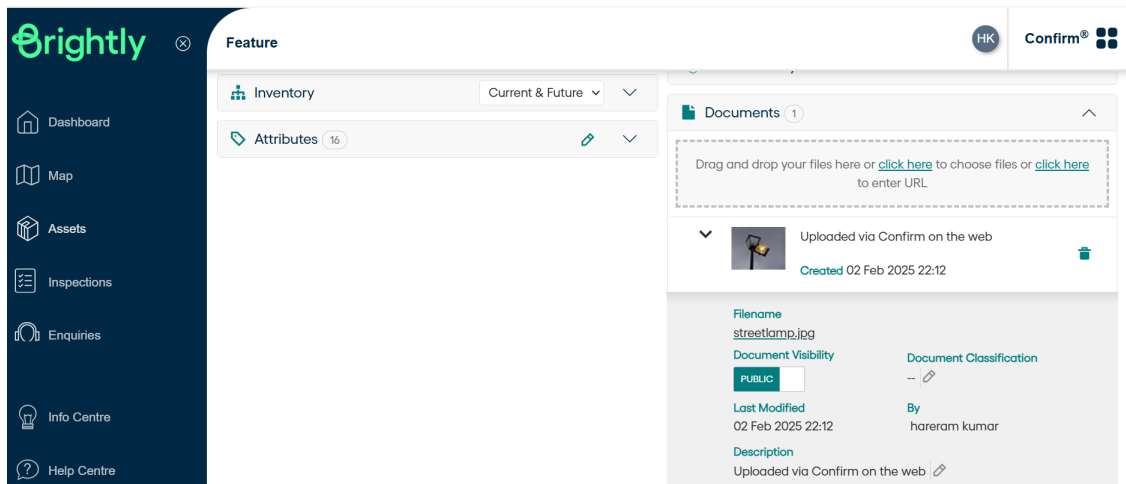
Brightly

Dashboard

Map

Assets

Inspections

Enquiries

Info Centre

Help Centre

Feature

HK

Confirm®

Inventory

Current & Future

Attributes 16

Documents 1

Drag and drop your files here or click here to choose files or click here to enter URL

Uploaded via Confirm on the web

Created 02 Feb 2025 22:12

Filename

streetlamp.jpg

Document Visibility

PUBLIC

Document Classification

--

Last Modified

02 Feb 2025 22:12

By

hareram kumar

Description

Uploaded via Confirm on the web